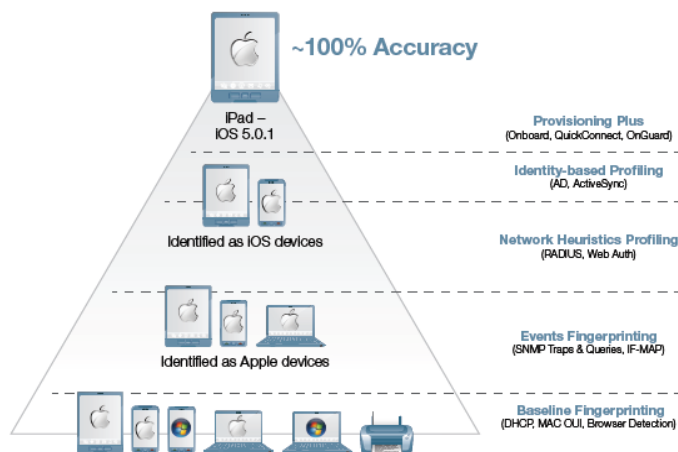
~100% Accuracy

iPad – IOS 5.0.1

Provisioning Plus
(Onboard, QuickConnect, OnGuard)

Identity-based Profiling
(AD, ActiveSync)

Identified as iOS devices

Network Heuristics Profiling
(RADIUS, Web Auth)

Events Fingerprinting
(SNMP Traps & Queries, IF-MAP)

Identified as Apple devices

Baseline Fingerprinting
(DHCP, MAC OUI, Browser Detection)